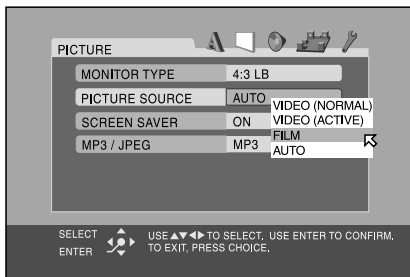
PICTURE

| MONITOR TYPE | 4:3 LB |
|---|---|
| PICTURE SOURCE | AUTO |
| SCREEN SAVER | ON |
| MP3 / JPEG | MP3 |

VIDEO (NORMAL)
VIDEO (ACTIVE)
FILM
AUTO

SELECT
ENTER
USE ▲▼◀▶ TO SELECT, USE ENTER TO CONFIRM, TO EXIT, PRESS CHOICE.